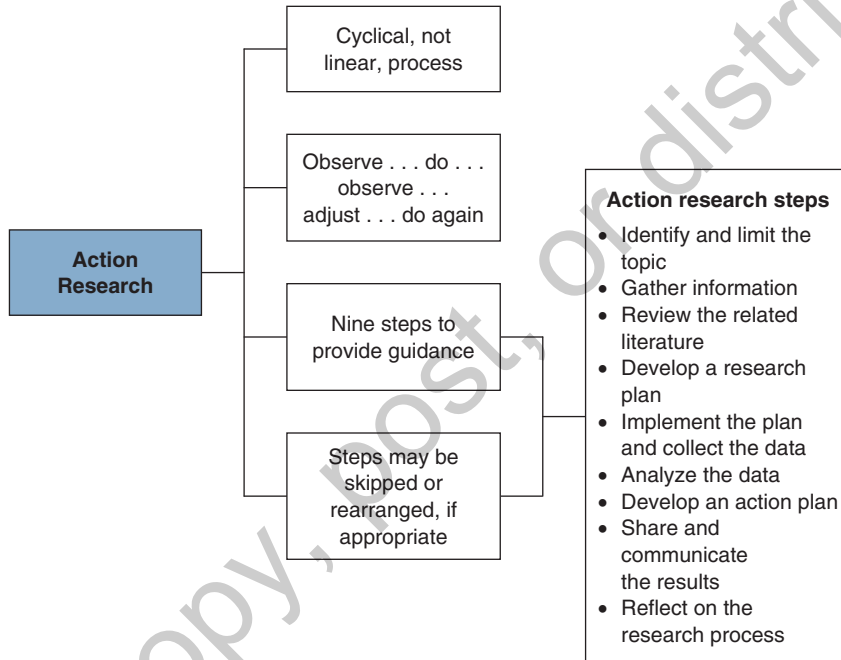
Action Research

Cyclical, not linear, process

Observe . . . do . . . observe . . . adjust . . . do again

Nine steps to provide guidance

Steps may be skipped or rearranged, if appropriate

**Action research steps**
- Identify and limit the topic
- Gather information
- Review the related literature
- Develop a research plan
- Implement the plan and collect the data
- Analyze the data
- Develop an action plan
- Share and communicate the results
- Reflect on the research process

copy, post, or distri